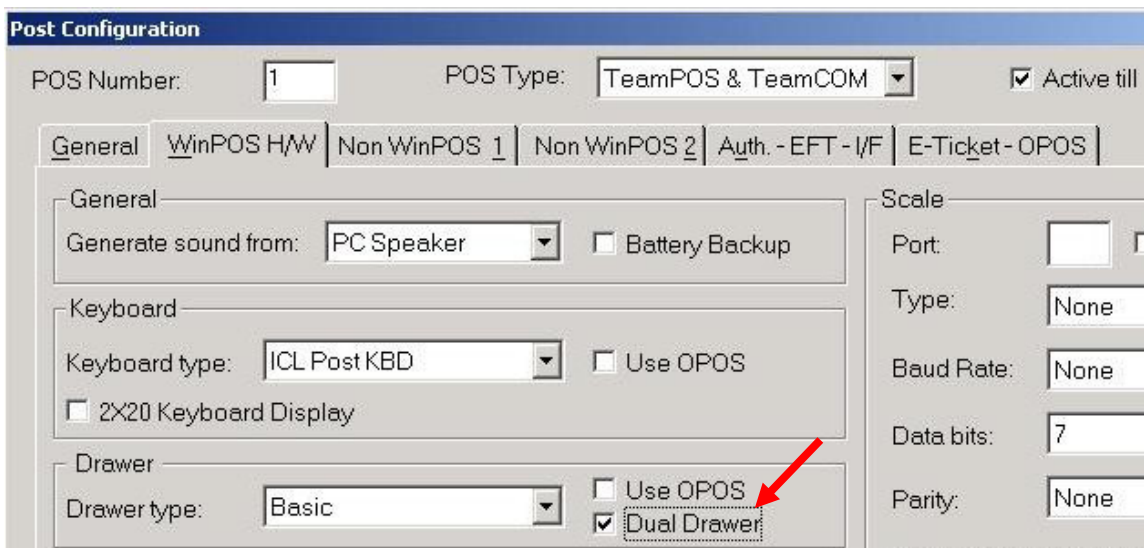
Post Configuration

POS Number: 1

POS Type: TeamPOS & TeamCOM

☑ Active till

General | WinPOS H/W | Non WinPOS 1 | Non WinPOS 2 | Auth. - EFT - I/F | E-Ticket - OPOS

General

Generate sound from: PC Speaker

☐ Battery Backup

Keyboard

Keyboard type: ICL Post KBD

☐ Use OPOS

☐ 2X20 Keyboard Display

Drawer

Drawer type: Basic

☐ Use OPOS

☑ Dual Drawer

Scale

Port:

Type: None

Baud Rate: None

Data bits: 7

Parity: None